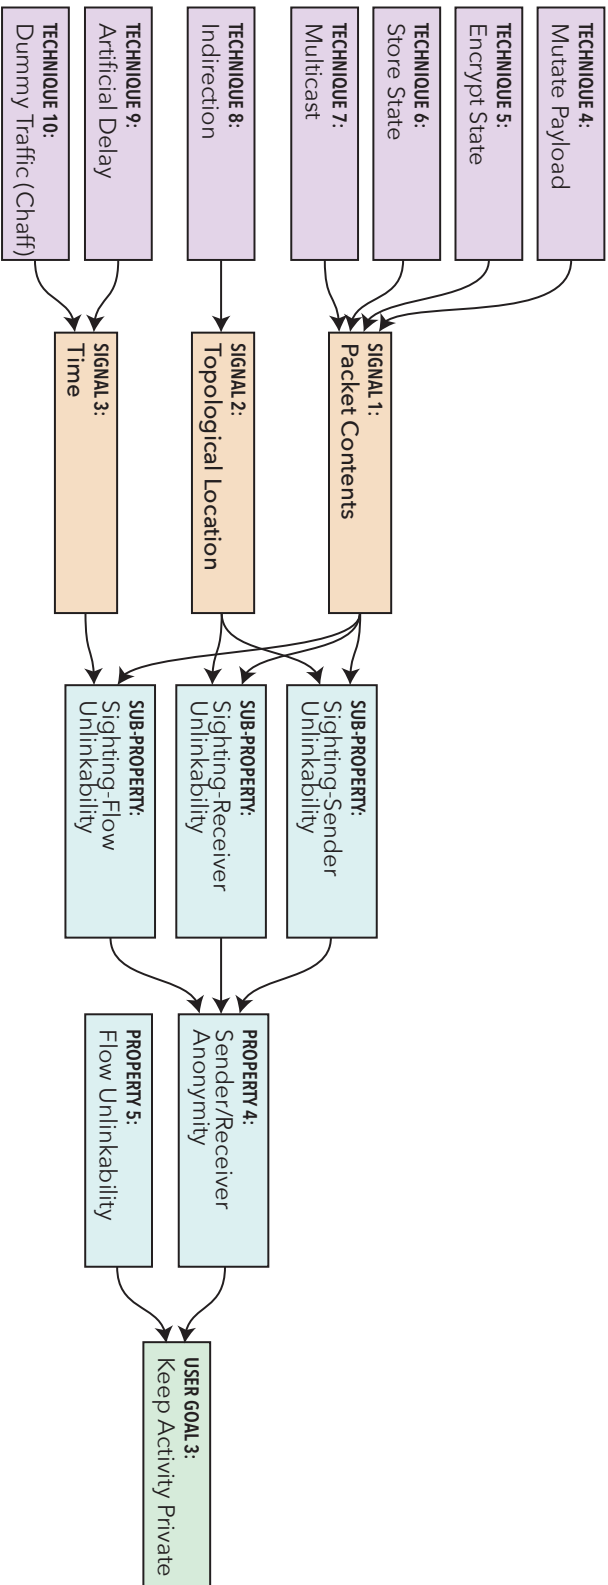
TECHNIQUE 4:
Mutate Payload

TECHNIQUE 5:
Encrypt State

TECHNIQUE 6:
Store State

TECHNIQUE 7:
Multicast

TECHNIQUE 8:
Indirection

TECHNIQUE 9:
Artificial Delay

TECHNIQUE 10:
Dummy Traffic (Chaff)

SIGNAL 1:
Packet Contents

SIGNAL 2:
Topological Location

SIGNAL 3:
Time

SUB-PROPERTY:
Sighting-Sender Unlinkability

SUB-PROPERTY:
Sighting-Receiver Unlinkability

SUB-PROPERTY:
Sighting-Flow Unlinkability

PROPERTY 4:
Sender/Receiver Anonymity

PROPERTY 5:
Flow Unlinkability

USER GOAL 3:
Keep Activity Private